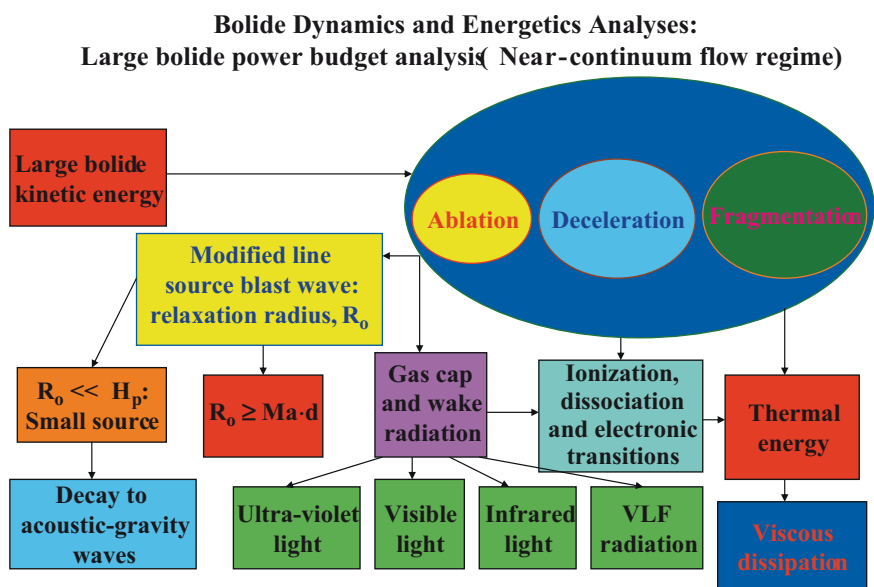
Bolide Dynamics and Energetics Analyses:
Large bolide power budget analysis( Near-continuum flow regime)

Large bolide kinetic energy

Ablation

Deceleration

Fragmentation

Modified line source blast wave: relaxation radius, $R_o$

$R_o << H_p$: Small source

$R_o \geq Ma \cdot d$

Gas cap and wake radiation

Ionization, dissociation and electronic transitions

Thermal energy

Decay to acoustic-gravity waves

Ultra-violet light

Visible light

Infrared light

VLF radiation

Viscous dissipation